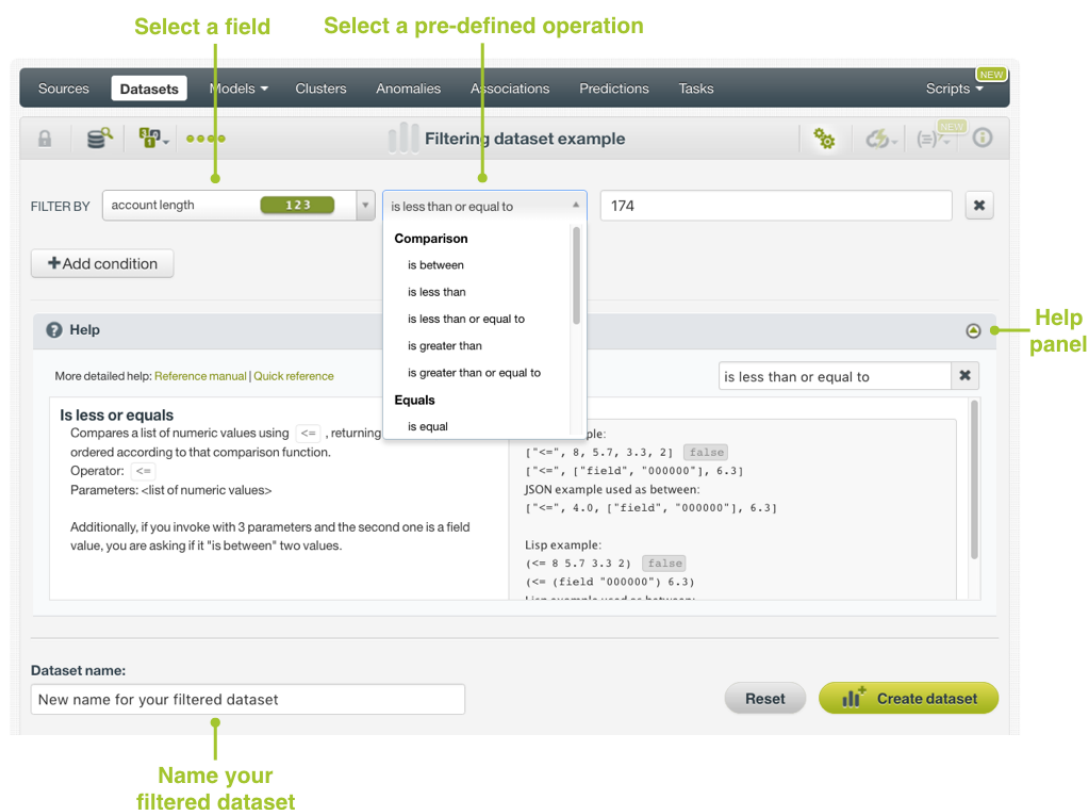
Select a field

Select a pre-defined operation

Sources Datasets Models Clusters Anomalies Associations Predictions Tasks NEW Scripts

Filtering dataset example

NEW

FILTER BY account length 123 is less than or equal to 174

Comparison
is between
is less than
is less than or equal to
is greater than
is greater than or equal to
Equals
is equal

+Add condition

Help

Help panel

More detailed help: Reference manual | Quick reference

is less than or equal to

Is less or equals
Compares a list of numeric values using <= , returning
ordered according to that comparison function.
Operator: <=
Parameters: <list of numeric values>

Additionally, if you invoke with 3 parameters and the second one is a field value, you are asking if it "is between" two values.

ple:
["<=", 8, 5.7, 3.3, 2] false
["<=", ["field", "000000"], 6.3]
JSON example used as between:
["<=", 4.0, ["field", "000000"], 6.3]

Lisp example:
(<= 8 5.7 3.3 2) false
(<= (field "000000") 6.3)
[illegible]

Dataset name:
New name for your filtered dataset

Reset Create dataset

Name your filtered dataset